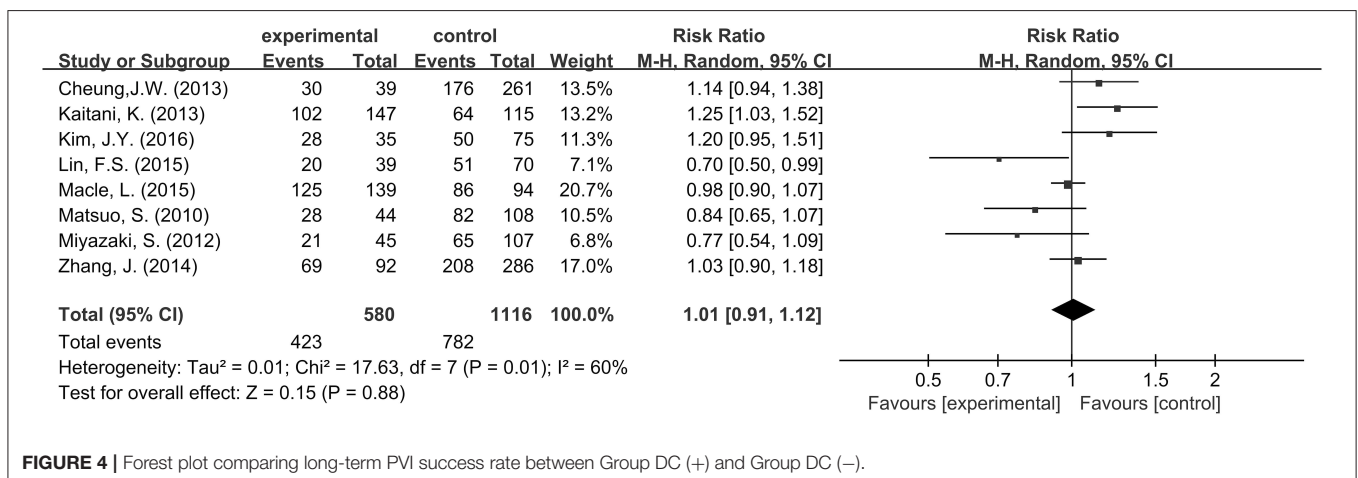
| Study or Subgroup | experimental Events | experimental Total | control Events | control Total | Weight | Risk Ratio M-H, Random, 95% CI |
|---|---|---|---|---|---|---|
| Cheung,J.W. (2013) | 30 | 39 | 176 | 261 | 13.5% | 1.14 [0.94, 1.38] |
| Kaitani, K. (2013) | 102 | 147 | 64 | 115 | 13.2% | 1.25 [1.03, 1.52] |
| Kim, J.Y. (2016) | 28 | 35 | 50 | 75 | 11.3% | 1.20 [0.95, 1.51] |
| Lin, F.S. (2015) | 20 | 39 | 51 | 70 | 7.1% | 0.70 [0.50, 0.99] |
| Macle, L. (2015) | 125 | 139 | 86 | 94 | 20.7% | 0.98 [0.90, 1.07] |
| Matsuo, S. (2010) | 28 | 44 | 82 | 108 | 10.5% | 0.84 [0.65, 1.07] |
| Miyazaki, S. (2012) | 21 | 45 | 65 | 107 | 6.8% | 0.77 [0.54, 1.09] |
| Zhang, J. (2014) | 69 | 92 | 208 | 286 | 17.0% | 1.03 [0.90, 1.18] |
| **Total (95% CI)** | | **580** | | **1116** | **100.0%** | **1.01 [0.91, 1.12]** |
| Total events | 423 | | 782 | | | |

Heterogeneity: Tau² = 0.01; Chi² = 17.63, df = 7 (P = 0.01); I² = 60%
Test for overall effect: Z = 0.15 (P = 0.88)

Risk Ratio
M-H, Random, 95% CI

0.5 0.7 1 1.5 2
Favours [experimental] Favours [control]

**FIGURE 4** | Forest plot comparing long-term PVI success rate between Group DC (+) and Group DC (−).